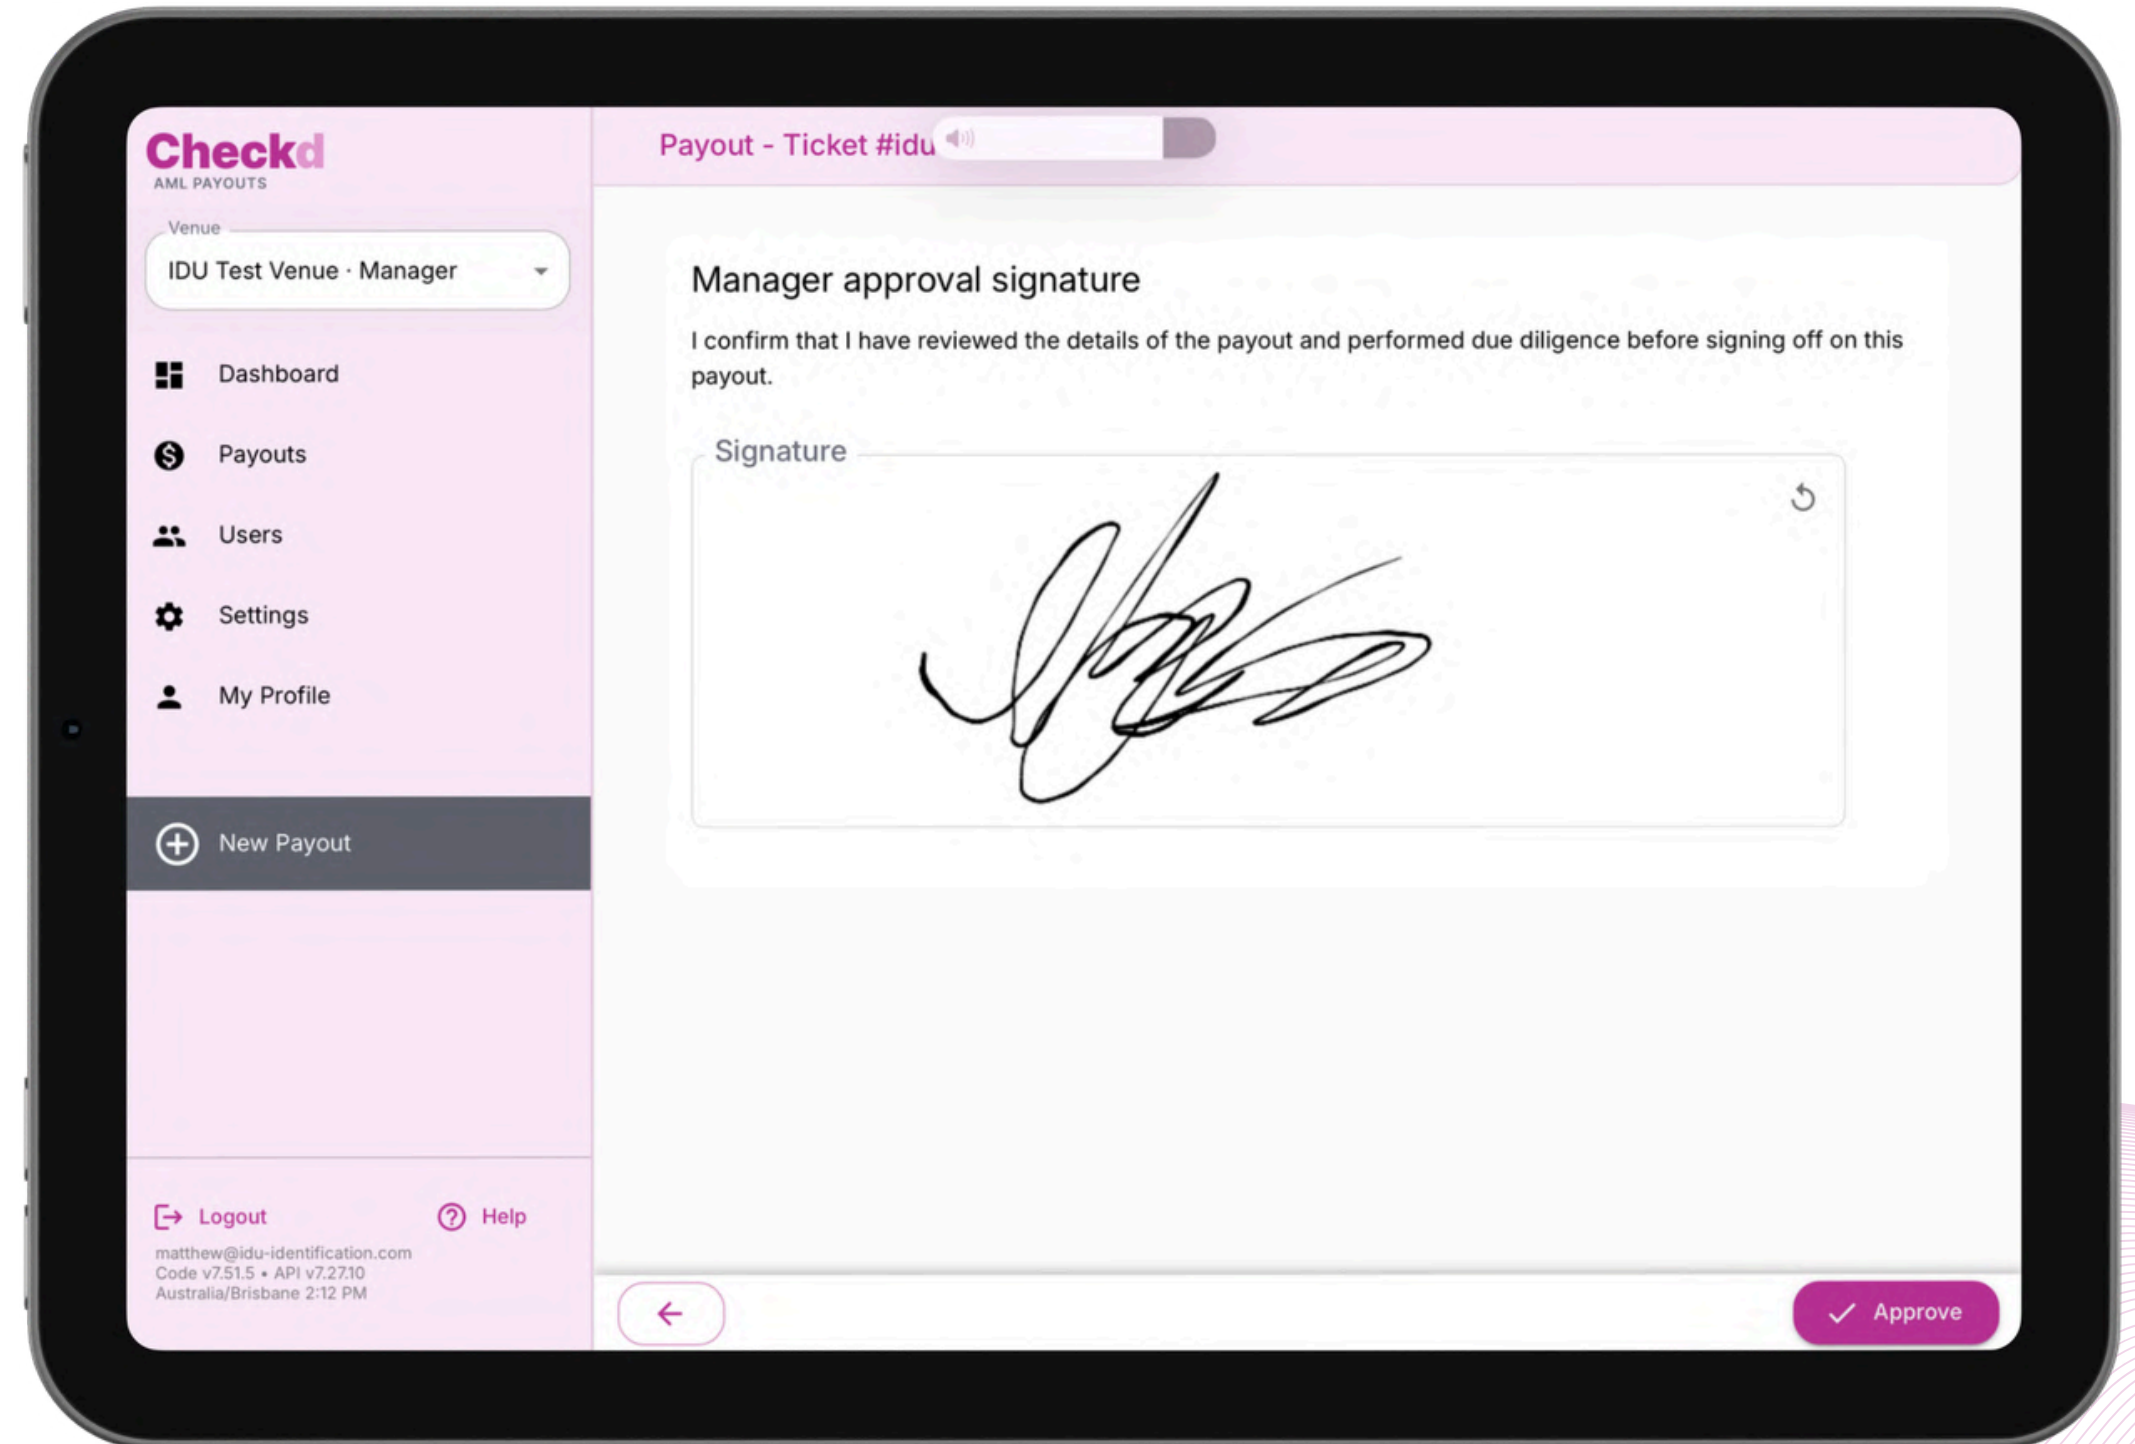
Checkd
AML PAYOUTS

Venue
IDU Test Venue · Manager

Dashboard

Payouts

Users

Settings

My Profile

New Payout

Logout

Help

matthew@idu-identification.com
Code v7.51.5 • API v7.27.10
Australia/Brisbane 2:12 PM

Payout - Ticket #idu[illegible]

Manager approval signature

I confirm that I have reviewed the details of the payout and performed due diligence before signing off on this payout.

Signature

Approve